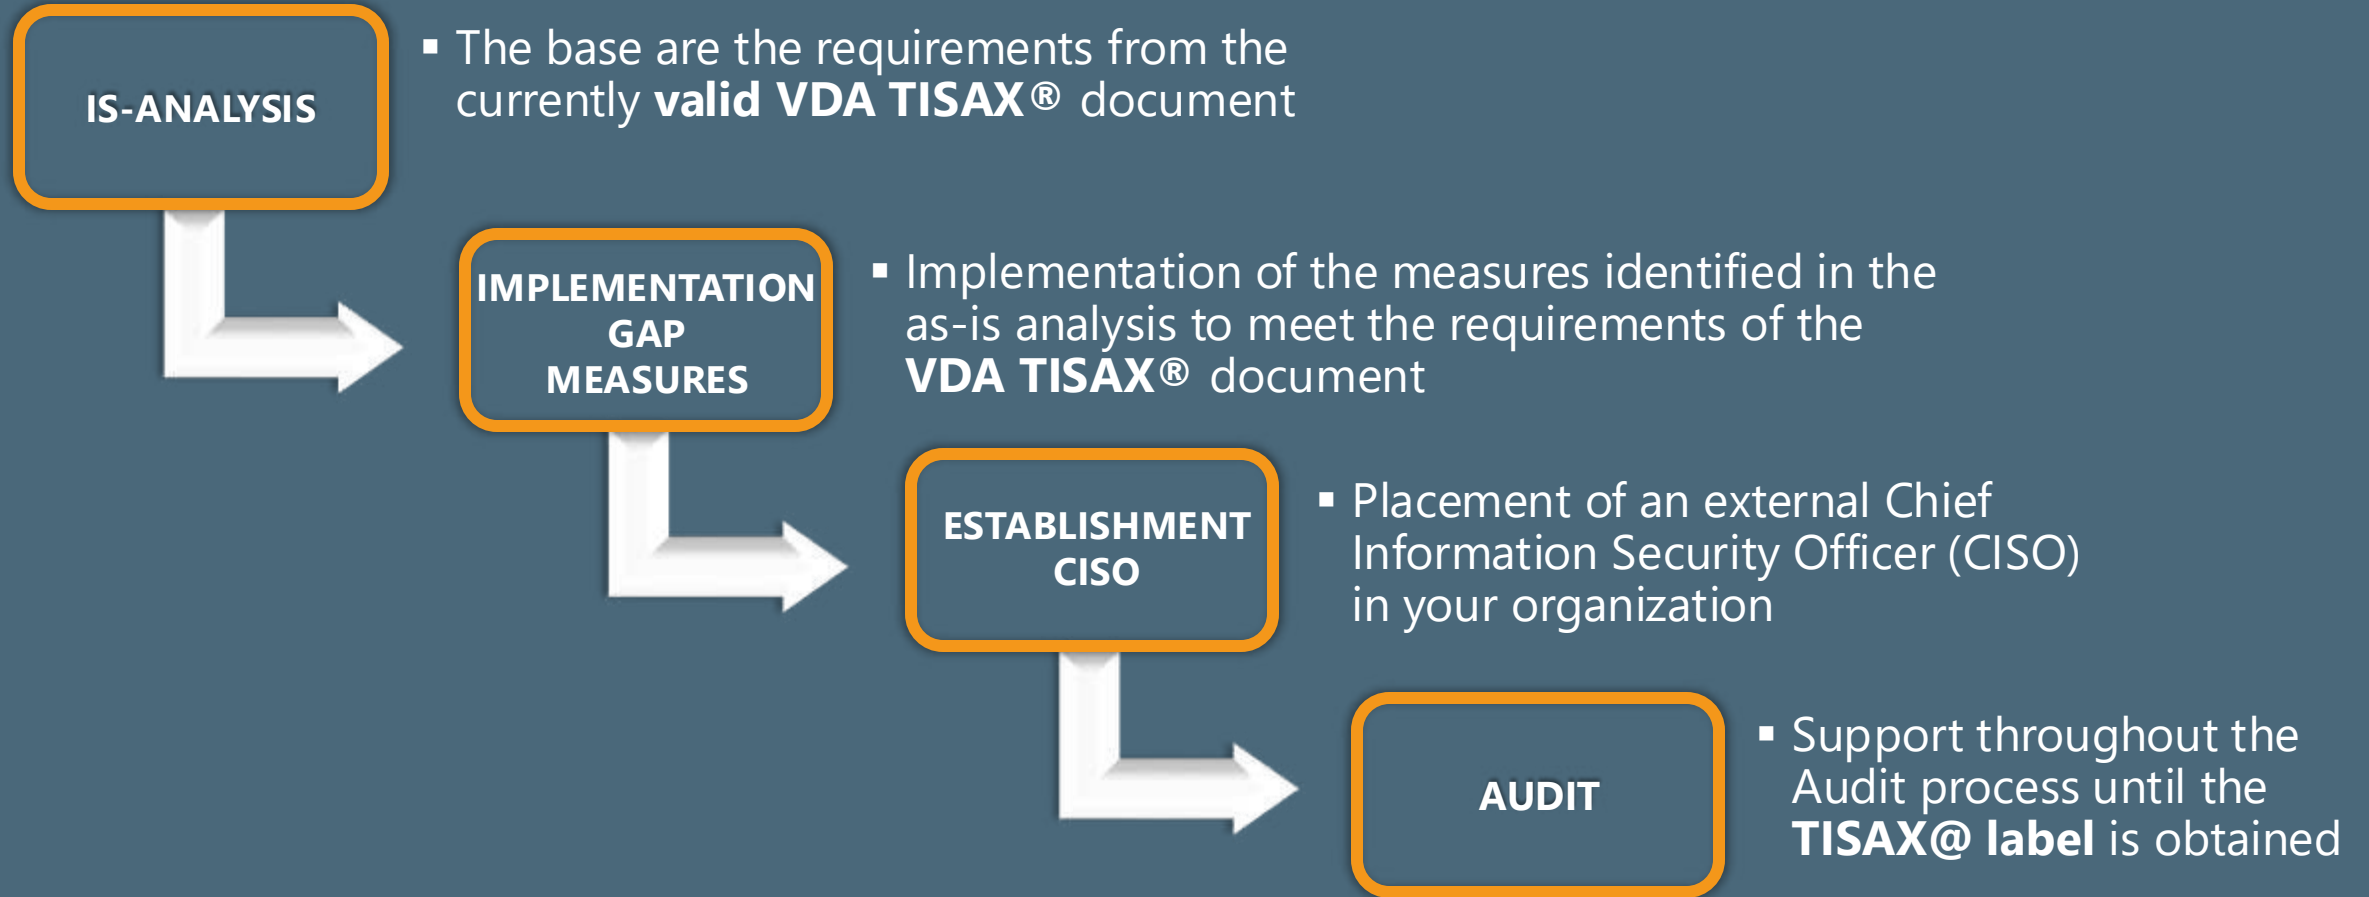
IS-ANALYSIS

▪ The base are the requirements from the currently **valid VDA TISAX®** document

IMPLEMENTATION GAP MEASURES

▪ Implementation of the measures identified in the as-is analysis to meet the requirements of the **VDA TISAX®** document

ESTABLISHMENT CISO

▪ Placement of an external Chief Information Security Officer (CISO) in your organization

AUDIT

▪ Support throughout the Audit process until the **TISAX@ label** is obtained